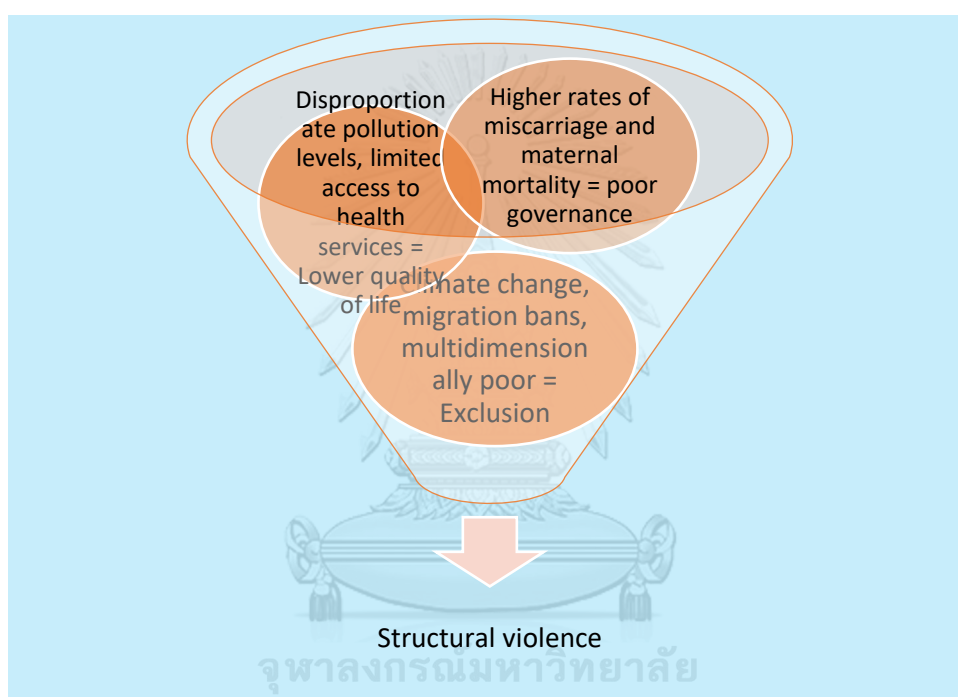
Disproportionate pollution levels, limited access to health services = Lower quality of life

Higher rates of miscarriage and maternal mortality = poor governance

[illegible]mate change, migration bans, multidimensionally poor = Exclusion

Structural violence

จุฬาลงกรณ์มหาวิทยาลัย